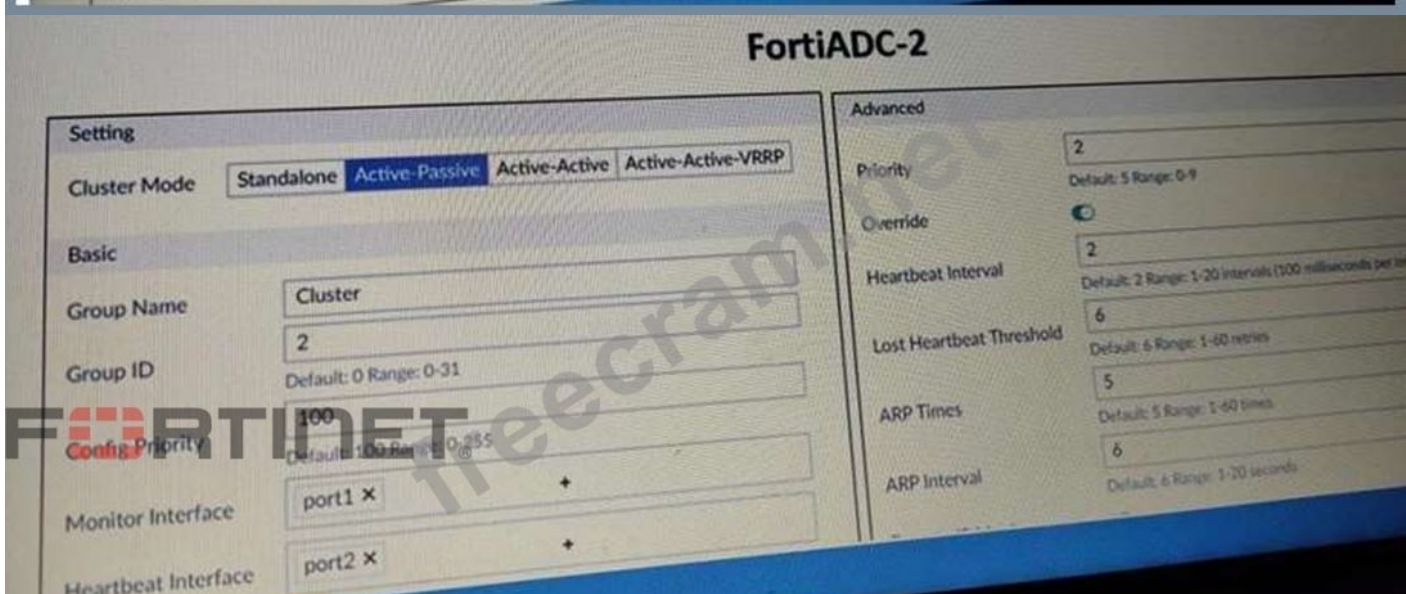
FortiADC-2

Setting

Cluster Mode Standalone Active-Passive Active-Active Active-Active-VRRP

Basic

Group Name Cluster

Group ID 2
Default: 0 Range: 0-31

Config Priority 100
Default: 100 Range: 0-255

Monitor Interface port1 × +

Heartbeat Interface port2 × +

Advanced

Priority 2
Default: 5 Range: 0-9

Override

Heartbeat Interval 2
Default: 2 Range: 1-20 intervals (100 milliseconds per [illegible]

Lost Heartbeat Threshold 6
Default: 6 Range: 1-60 retries

ARP Times 5
Default: 5 Range: 1-60 times

ARP Interval 6
Default: 6 Range: 1-20 seconds

FURTINET®

freecram.net